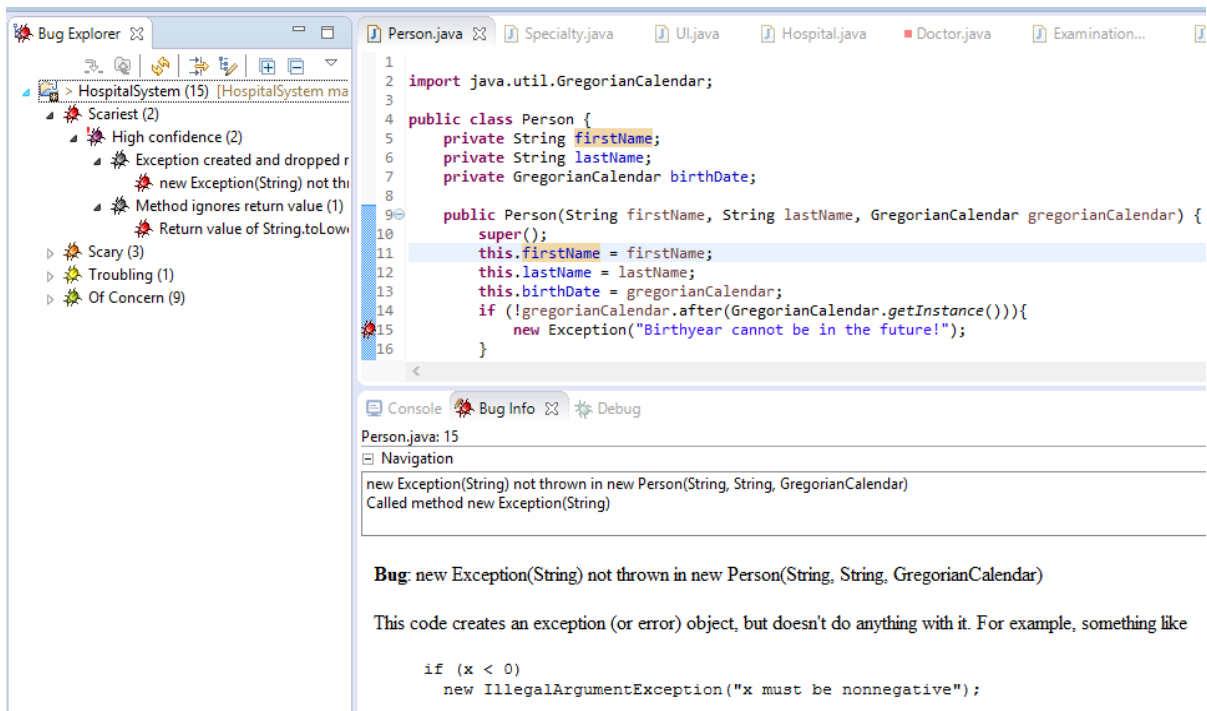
Bug Explorer

> HospitalSystem (15) [HospitalSystem ma
Scariest (2)
High confidence (2)
Exception created and dropped r
new Exception(String) not thr
Method ignores return value (1)
Return value of String.toLow
Scary (3)
Troubling (1)
Of Concern (9)

Person.java | Specialty.java | UI.java | Hospital.java | Doctor.java | Examination...

1
2 import java.util.GregorianCalendar;
3
4 public class Person {
5 private String firstName;
6 private String lastName;
7 private GregorianCalendar birthDate;
8
9 public Person(String firstName, String lastName, GregorianCalendar gregorianCalendar) {
10 super();
11 this.firstName = firstName;
12 this.lastName = lastName;
13 this.birthDate = gregorianCalendar;
14 if (!gregorianCalendar.after(GregorianCalendar.getInstance())){
15 new Exception("Birthyear cannot be in the future!");
16 }

Console | Bug Info | Debug

Person.java: 15
Navigation
new Exception(String) not thrown in new Person(String, String, GregorianCalendar)
Called method new Exception(String)

Bug: new Exception(String) not thrown in new Person(String, String, GregorianCalendar)

This code creates an exception (or error) object, but doesn't do anything with it. For example, something like

if (x < 0)
new IllegalArgumentException("x must be nonnegative");